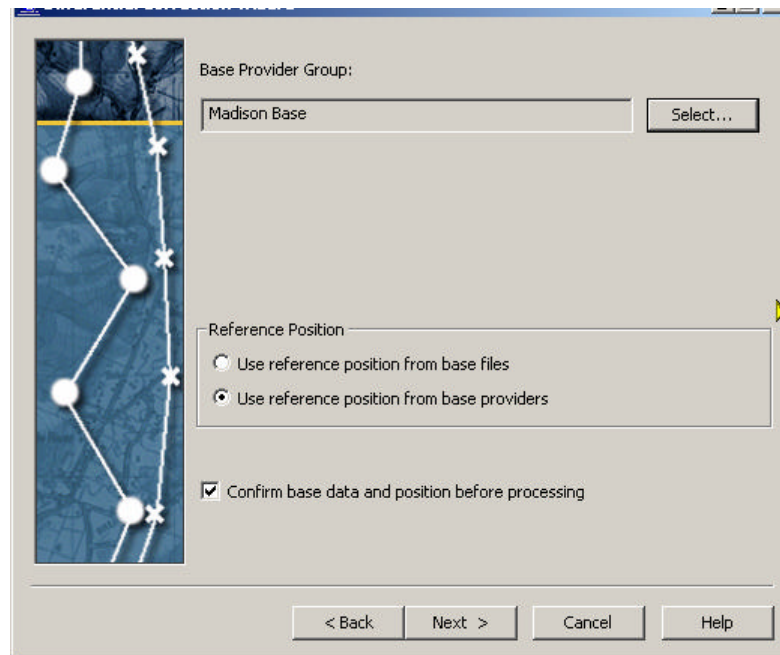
Base Provider Group:

Madison Base

Select...

Reference Position

Use reference position from base files

Use reference position from base providers

Confirm base data and position before processing

< Back

Next >

Cancel

Help